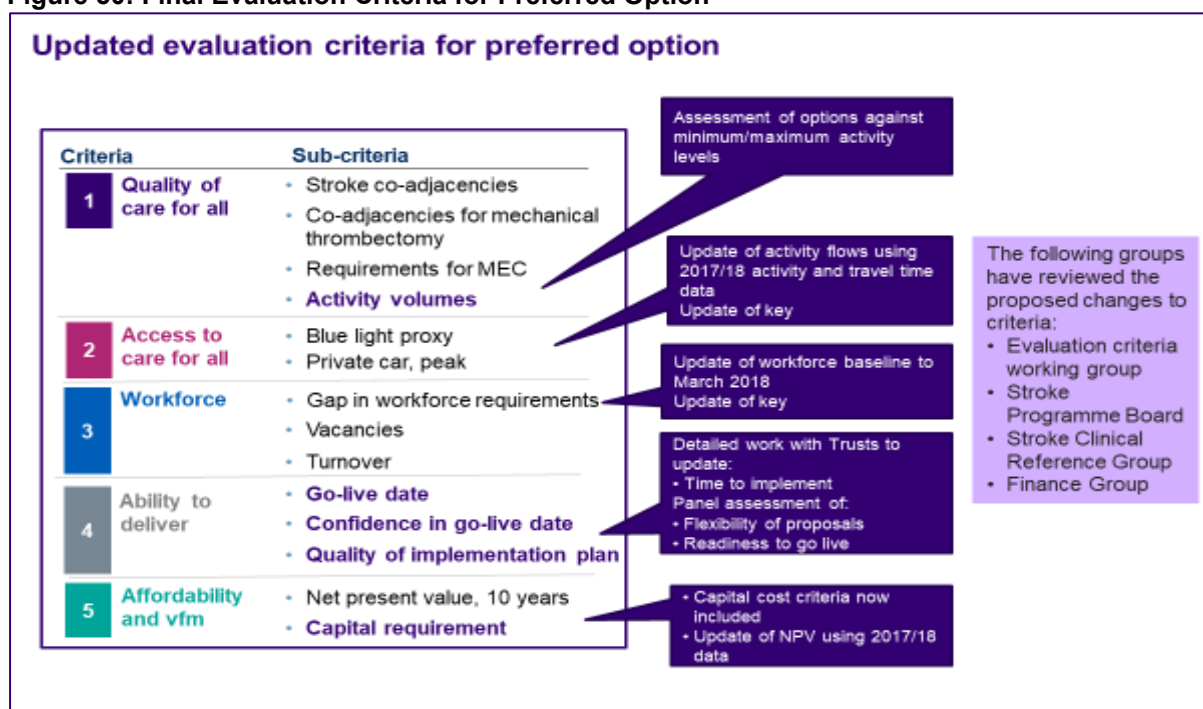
Figure 30: Final Evaluation Criteria for Preferred Option

Updated evaluation criteria for preferred option

| Criteria | | Sub-criteria |
|---|---|---|
| 1 | Quality of care for all | • Stroke co-adjacencies<br>• Co-adjacencies for mechanical thrombectomy<br>• Requirements for MEC<br>• Activity volumes |
| 2 | Access to care for all | • Blue light proxy<br>• Private car, peak |
| 3 | Workforce | • Gap in workforce requirements<br>• Vacancies<br>• Turnover |
| 4 | Ability to deliver | • Go-live date<br>• Confidence in go-live date<br>• Quality of implementation plan |
| 5 | Affordability and vfm | • Net present value, 10 years<br>• Capital requirement |

Assessment of options against minimum/maximum activity levels

Update of activity flows using 2017/18 activity and travel time data
Update of key

Update of workforce baseline to March 2018
Update of key

Detailed work with Trusts to update:
• Time to implement
Panel assessment of:
• Flexibility of proposals
• Readiness to go live

• Capital cost criteria now included
• Update of NPV using 2017/18 data

The following groups have reviewed the proposed changes to criteria:
• Evaluation criteria working group
• Stroke Programme Board
• Stroke Clinical Reference Group
• Finance Group